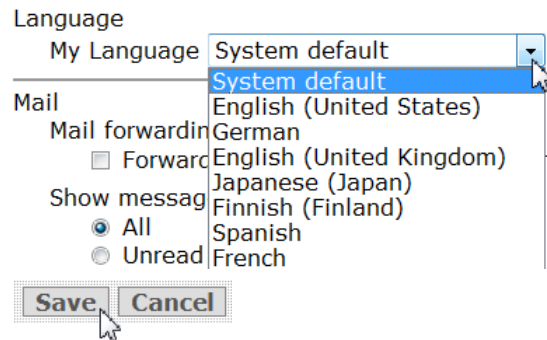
Language

My Language System default

System default
English (United States)
German
English (United Kingdom)
Japanese (Japan)
Finnish (Finland)
Spanish
French

Mail

Mail forwardin

Forwar

Show messag

All

Unread

Save Cancel